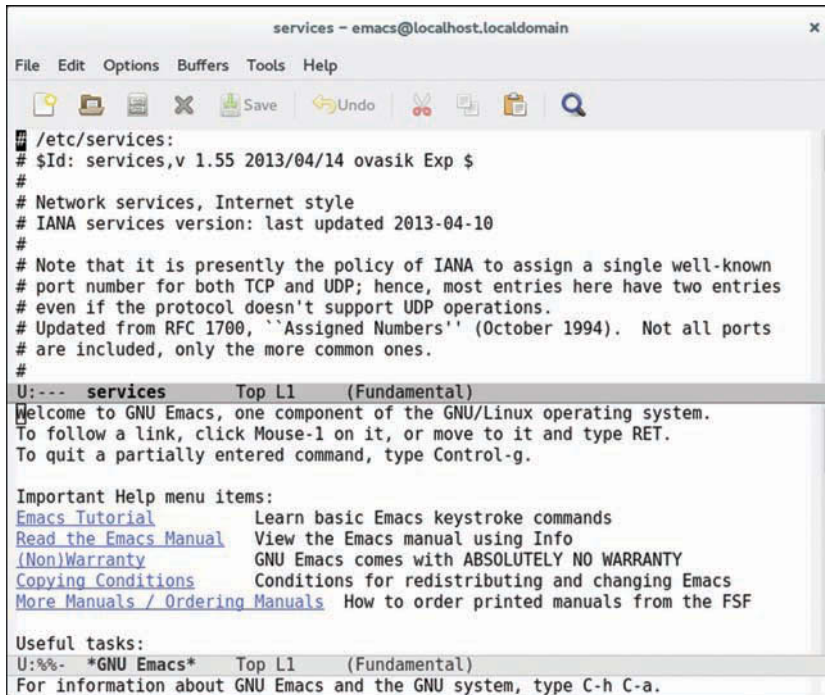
services – emacs@localhost.localdomain

File Edit Options Buffers Tools Help

Save Undo

# /etc/services:
# $Id: services,v 1.55 2013/04/14 ovasik Exp $
#
# Network services, Internet style
# IANA services version: last updated 2013-04-10
#
# Note that it is presently the policy of IANA to assign a single well-known
# port number for both TCP and UDP; hence, most entries here have two entries
# even if the protocol doesn't support UDP operations.
# Updated from RFC 1700, ``Assigned Numbers'' (October 1994). Not all ports
# are included, only the more common ones.
#

U:--- services Top L1 (Fundamental)

Welcome to GNU Emacs, one component of the GNU/Linux operating system.
To follow a link, click Mouse-1 on it, or move to it and type RET.
To quit a partially entered command, type Control-g.

Important Help menu items:

Emacs Tutorial Learn basic Emacs keystroke commands
Read the Emacs Manual View the Emacs manual using Info
(Non)Warranty GNU Emacs comes with ABSOLUTELY NO WARRANTY
Copying Conditions Conditions for redistributing and changing Emacs
More Manuals / Ordering Manuals How to order printed manuals from the FSF

Useful tasks:

U:%%- *GNU Emacs* Top L1 (Fundamental)

For information about GNU Emacs and the GNU system, type C-h C-a.